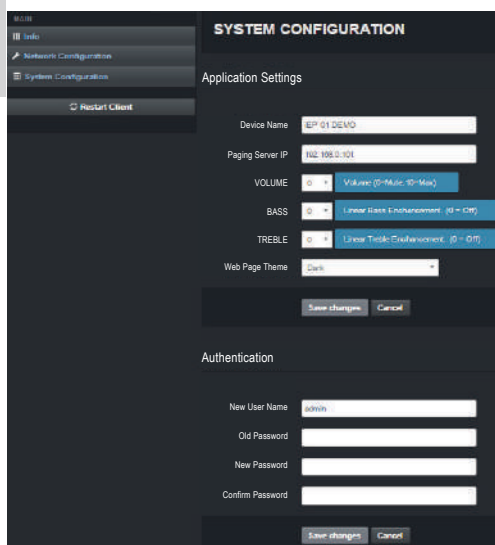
MAIN
Info
Network Configuration
System Configuration
Restart Client

SYSTEM CONFIGURATION

Application Settings

Device Name: IEP 01 DEMO
Paging Server IP: 192.168.0.101
VOLUME: 0 — Volume (0=Mute, 10=Max)
BASS: 0 — Linear Bass Enhancement. (0 = Off)
TREBLE: 0 — Linear Treble Enhancement. (0 = Off)
Web Page Theme: Dark

Save changes
Cancel

Authentication

New User Name: admin
Old Password
New Password
Confirm Password

Save changes
Cancel